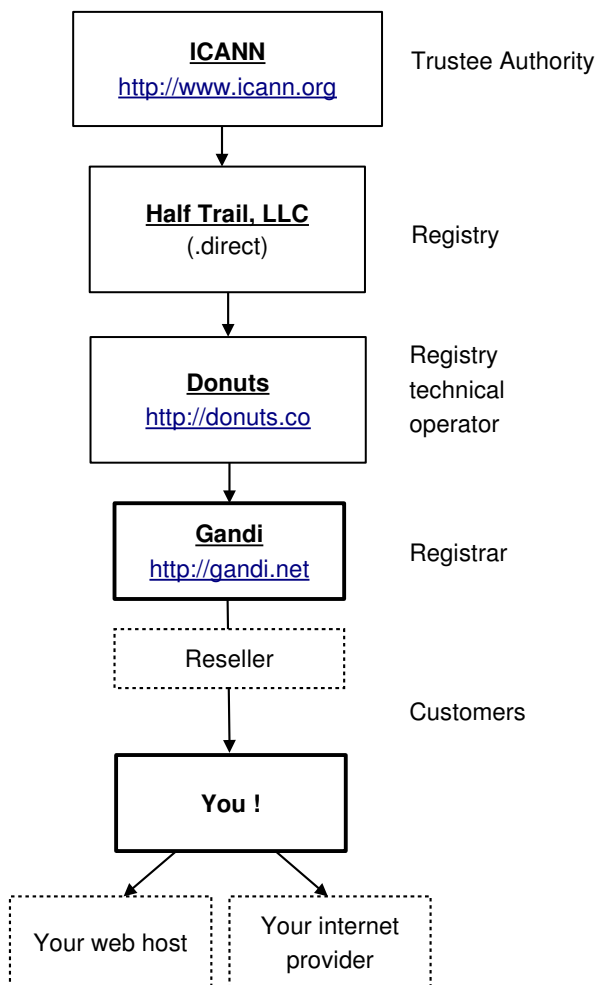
ICANN
http://www.icann.org

Trustee Authority

Half Trail, LLC
(.direct)

Registry

Donuts
http://donuts.co

Registry technical operator

Gandi
http://gandi.net

Registrar

Reseller

Customers

You !

Your web host

Your internet provider